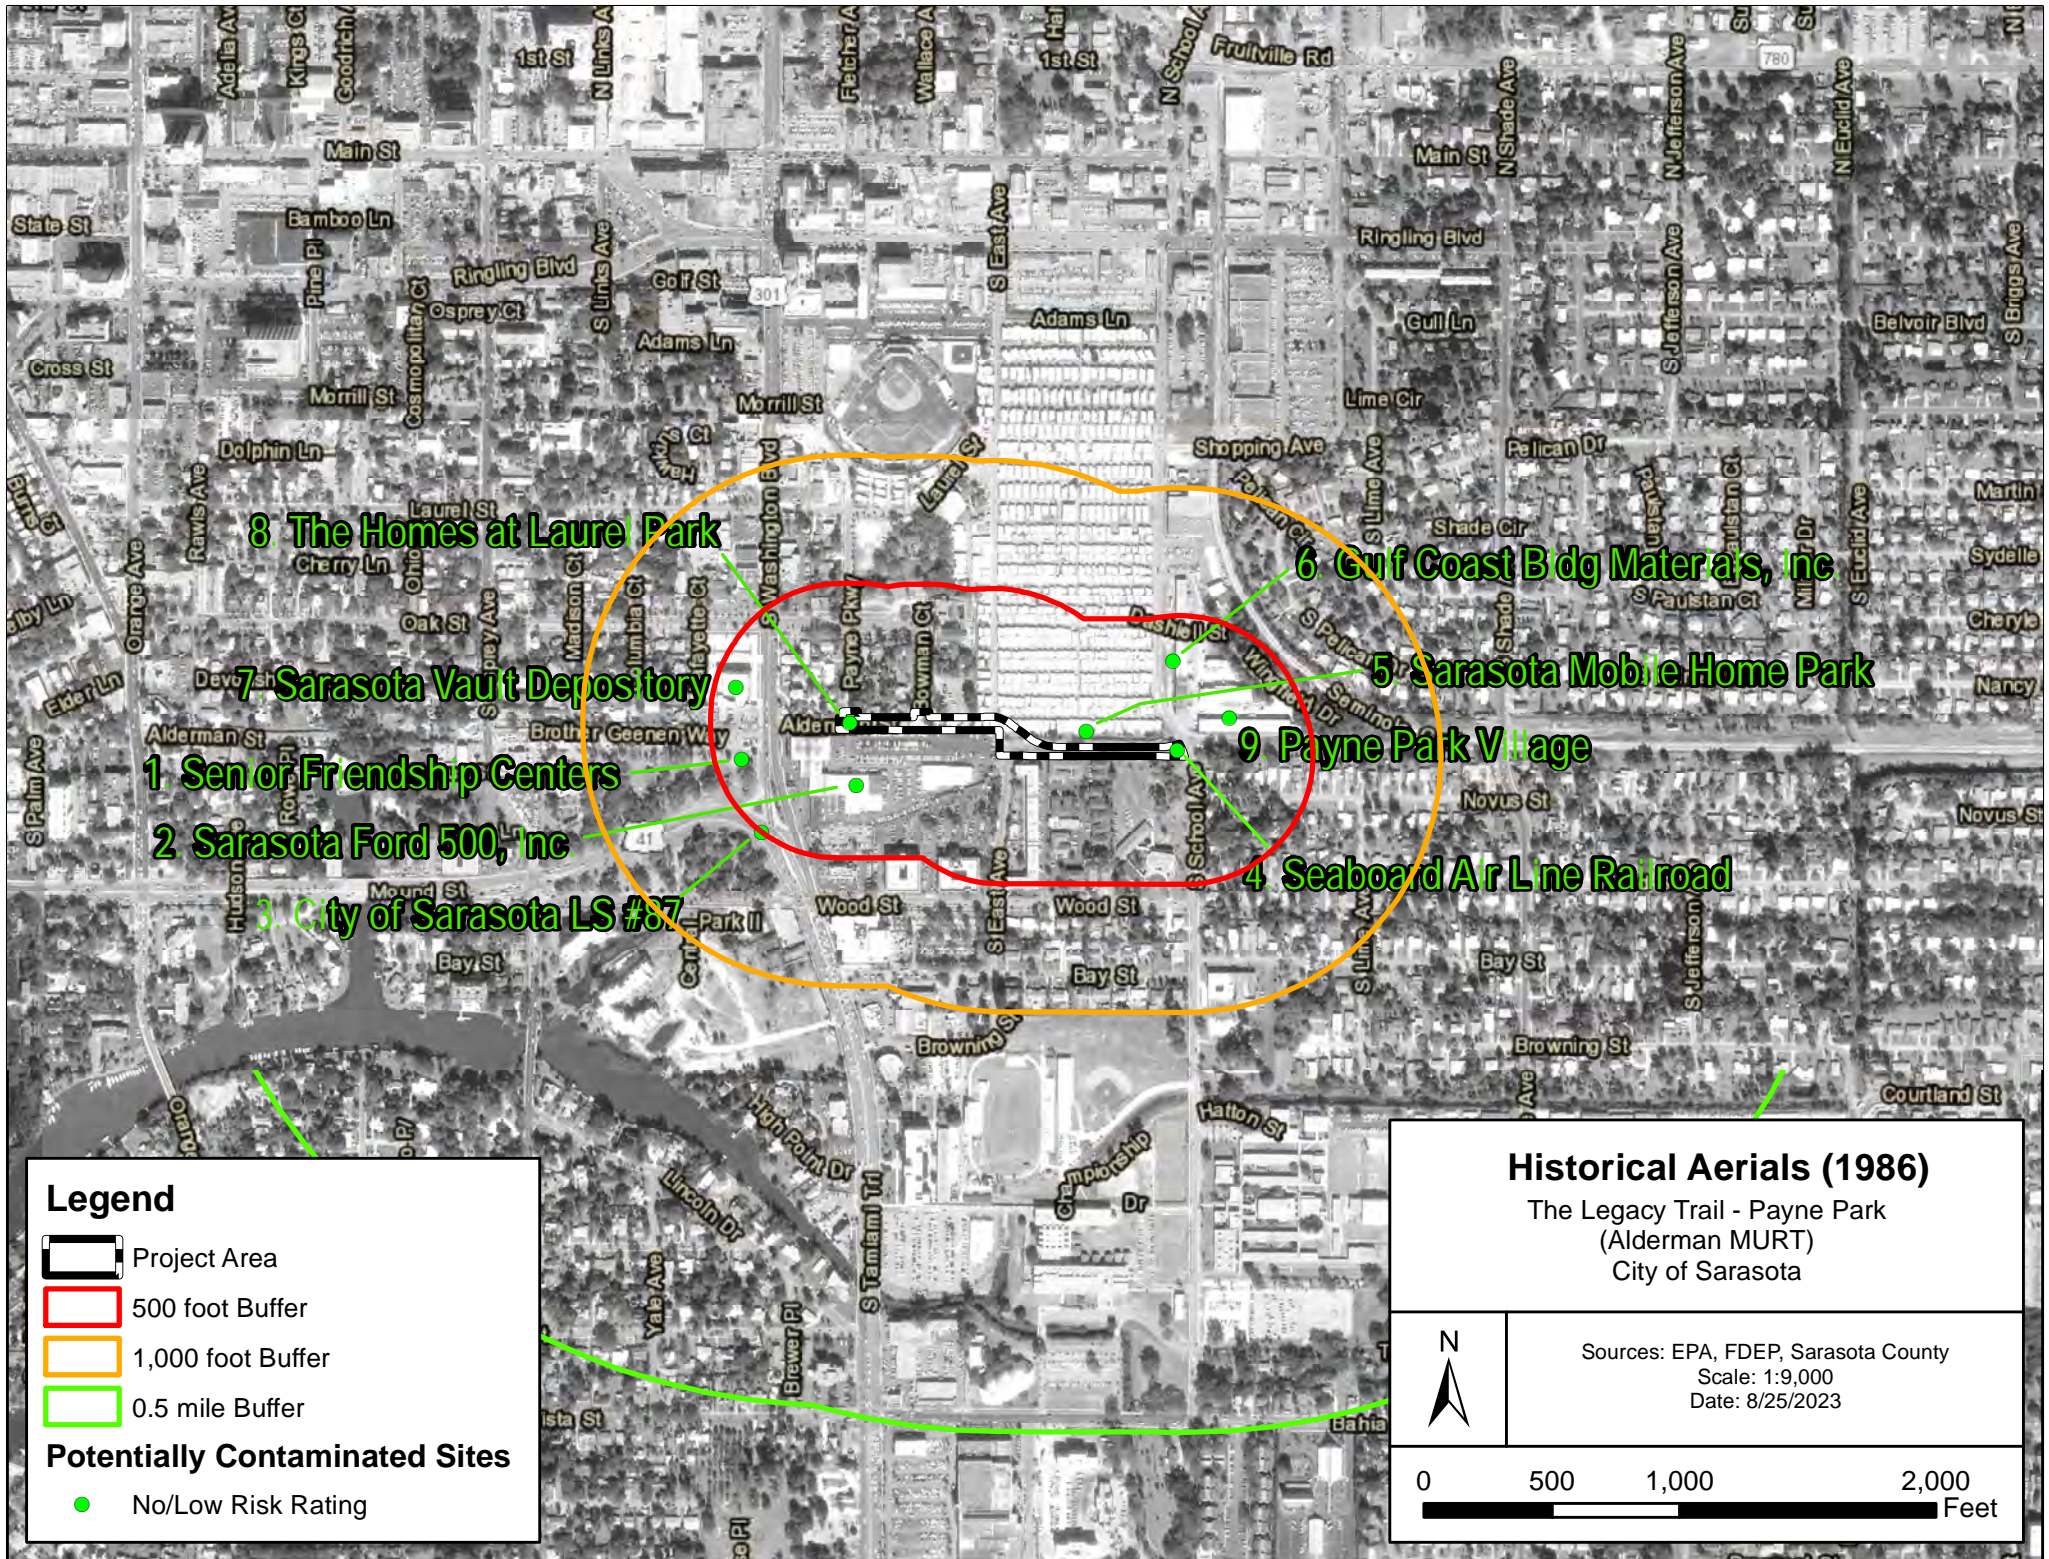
Adelia Ave
Kings Ct
Goodrich
1st St
N Links Ave
Fletcher Ave
Wallace
1st St
N School Ave
Fruitville Rd
780
Main St
Main St
N Shade Ave
N Jefferson Ave
N Euclid Ave
State St
Bamboo Ln
Ringling Blvd
Golf St
301
S East Ave
Ringling Blvd
S Briggs Ave
Pine Pl
Osprey Ct
Cosmopolitan Ct
S Links Ave
Adams Ln
Adams Ln
Gull Ln
S Jefferson Ave
Belvoir Blvd
Cross St
Morrill St
Morrill St
Lime Cir
Dolphin Ln
Hawkins Ct
Laurel St
Shopping Ave
Pelican Dr
Burns Ct
Rawls Ave
Laurel St
S Washington Blvd
Shade Cir
Martin
8. The Homes at Laurel Park
Cherry Ln
Ohio
6. Gulf Coast Bldg Materials, Inc
Sydelle
Orange Ave
Oak St
Madison Ct
Columbia Ct
Lafayette Ct
Payne Pkwy
Bowman Ct
S Paulsen Ct
Cheryle
7. Sarasota Vault Depository
5. Sarasota Mobile Home Park
Nancy
Elder Ln
Alderman St
Brother Geenen Way
Alderman
9. Payne Park Village
1. Senior Friendship Centers
Novus St
Novus St
S Palm Ave
2. Sarasota Ford 500, Inc
41
Mound St
Hudson
4. Seaboard Air Line Railroad
3. City of Sarasota LS #87
Park
Wood St
Wood St
Bay St
Bay St
Bay St
Browning St
Browning St
Courtland St
High Point Dr
Hatton St
Lincoln Dr
Championship Dr
Yale Ave
Brewer Pl
S Tamiami Trl
Bahia
Legend
Project Area
500 foot Buffer
1,000 foot Buffer
0.5 mile Buffer
Potentially Contaminated Sites
No/Low Risk Rating
Historical Aerials (1986)
The Legacy Trail - Payne Park
(Alderman MURT)
City of Sarasota
N
Sources: EPA, FDEP, Sarasota County
Scale: 1:9,000
Date: 8/25/2023
0 500 1,000 2,000
Feet